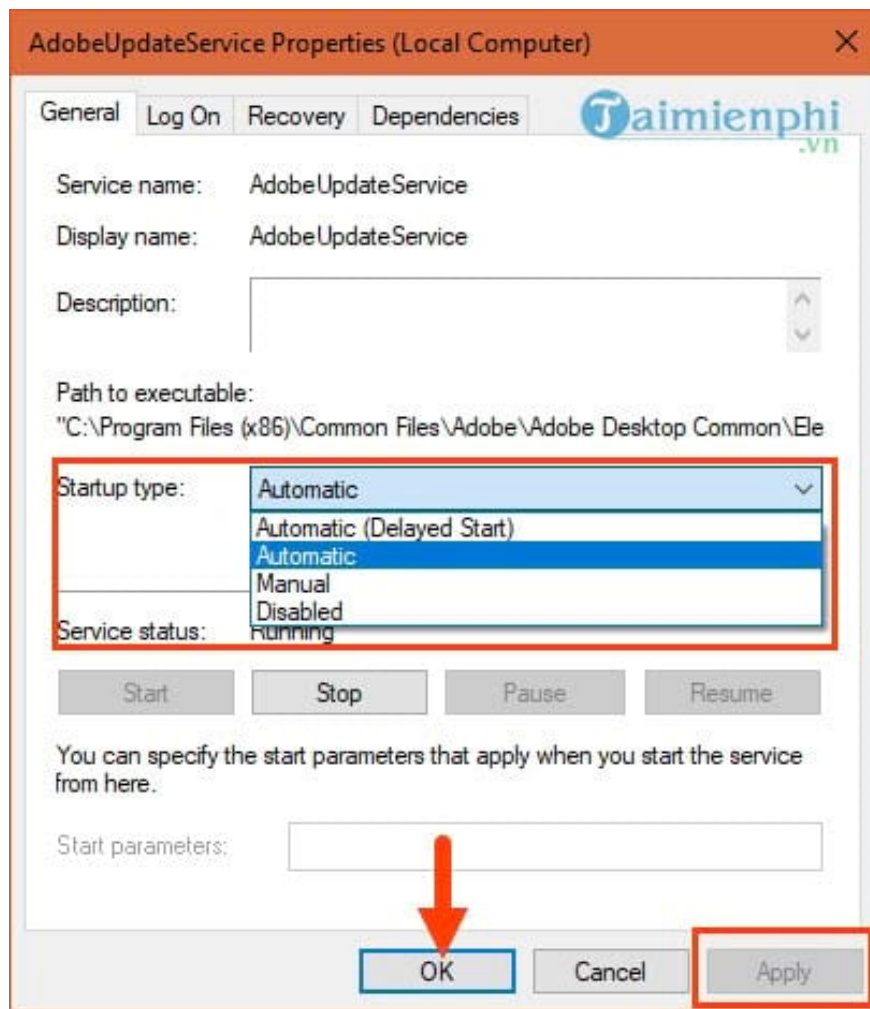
AdobeUpdateService Properties (Local Computer)

General Log On Recovery Dependencies

Taimienphi .vn

Service name: AdobeUpdateService

Display name: AdobeUpdateService

Description:

Path to executable:
"C:\Program Files (x86)\Common Files\Adobe\Adobe Desktop Common\Ele

Startup type: Automatic

Automatic (Delayed Start)
Automatic
Manual
Disabled

Service status: Running

Start Stop Pause Resume

You can specify the start parameters that apply when you start the service from here.

Start parameters:

OK Cancel Apply